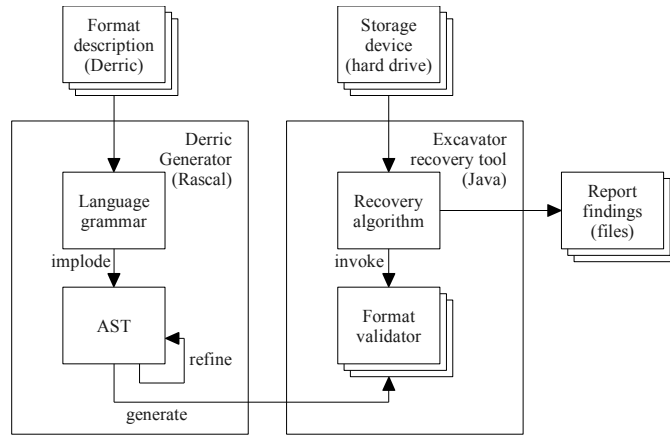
Format description (Derric)

Storage device (hard drive)

Derric Generator (Rascal)

Language grammar

implode

AST

refine

generate

Excavator recovery tool (Java)

Recovery algorithm

invoke

Format validator

Report findings (files)